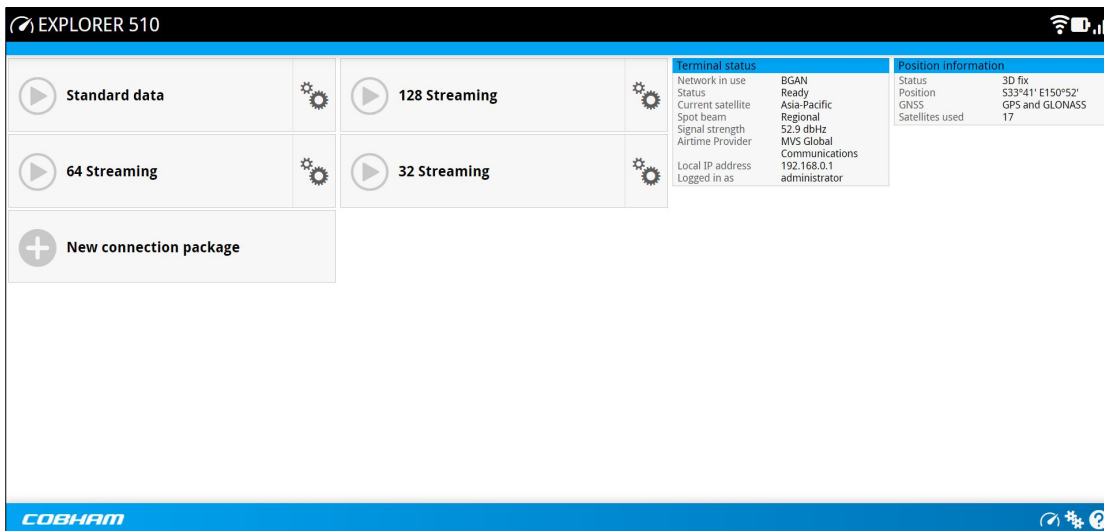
EXPLORER 510

Standard data

128 Streaming

64 Streaming

32 Streaming

New connection package

Terminal status

| | |
|---|---|
| Network in use | BGAN |
| Status | Ready |
| Current satellite | Asia-Pacific |
| Spot beam | Regional |
| Signal strength | 52.9 dbHz |
| Airtime Provider | MVS Global Communications |
| Local IP address | 192.168.0.1 |
| Logged in as | administrator |

Position information

| | |
|---|---|
| Status | 3D fix |
| Position | S33°41' E150°52' |
| GNSS | GPS and GLONASS |
| Satellites used | 17 |

COBHAM